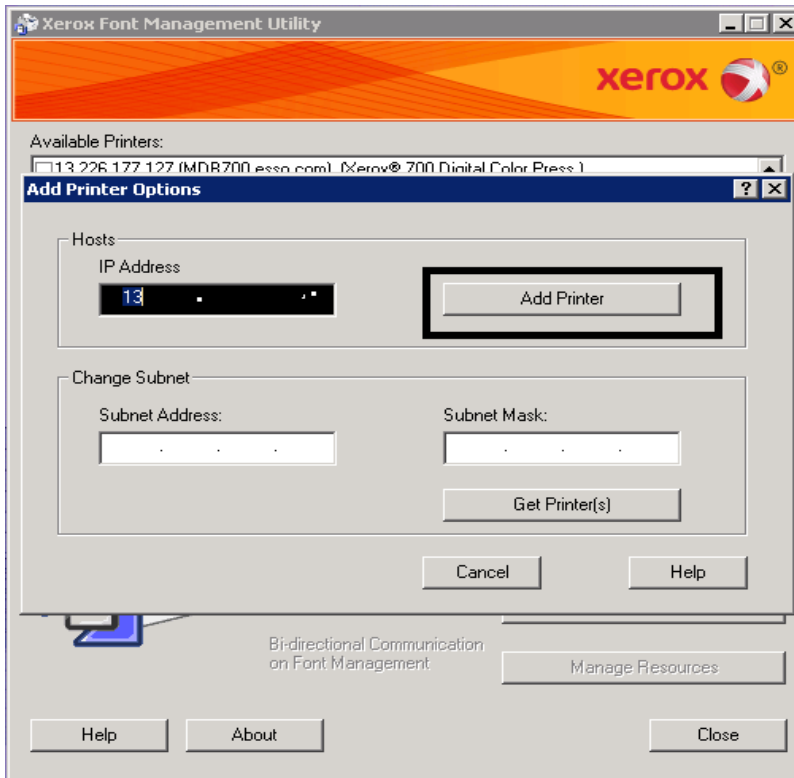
Xerox Font Management Utility

xerox

Available Printers:

13.226.177.127 (MDB700.esso.com) (Xerox® 700 Digital Color Press )

Add Printer Options

?

Hosts

IP Address

13 . . .

Add Printer

Change Subnet

Subnet Address:

. . .

Subnet Mask:

. . .

Get Printer(s)

Cancel

Help

Bi-directional Communication on Font Management

Manage Resources

Help

About

Close